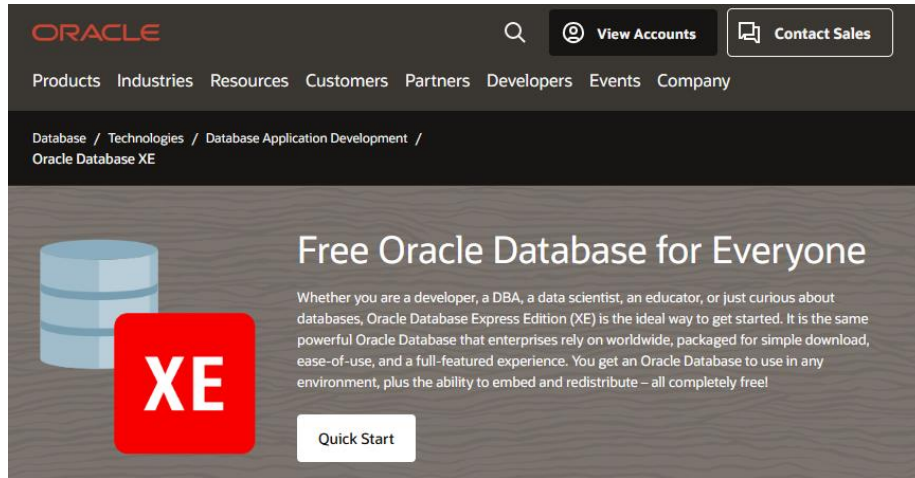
ORACLE

View Accounts

Contact Sales

Products Industries Resources Customers Partners Developers Events Company

Database / Technologies / Database Application Development / Oracle Database XE

XE

Free Oracle Database for Everyone

Whether you are a developer, a DBA, a data scientist, an educator, or just curious about databases, Oracle Database Express Edition (XE) is the ideal way to get started. It is the same powerful Oracle Database that enterprises rely on worldwide, packaged for simple download, ease-of-use, and a full-featured experience. You get an Oracle Database to use in any environment, plus the ability to embed and redistribute – all completely free!

Quick Start